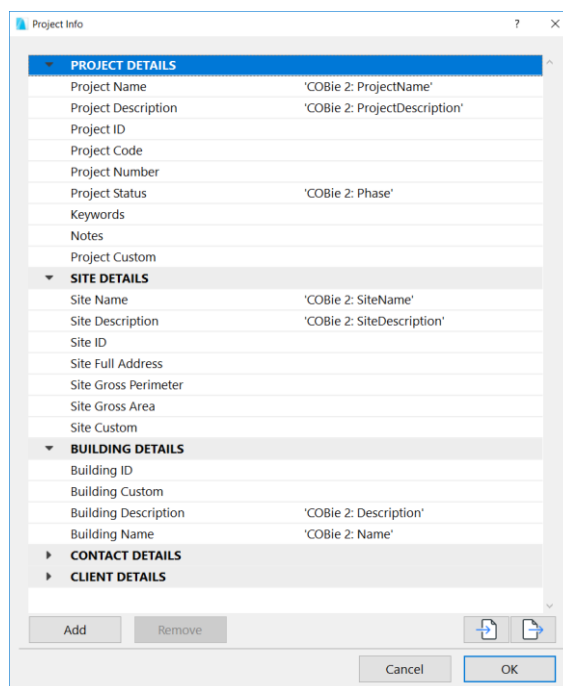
Project Info ? ×

PROJECT DETAILS

| | |
|---|---|
| Project Name | 'COBie 2: ProjectName' |
| Project Description | 'COBie 2: ProjectDescription' |
| Project ID | |
| Project Code | |
| Project Number | |
| Project Status | 'COBie 2: Phase' |
| Keywords | |
| Notes | |
| Project Custom | |

SITE DETAILS

| | |
|---|---|
| Site Name | 'COBie 2: SiteName' |
| Site Description | 'COBie 2: SiteDescription' |
| Site ID | |
| Site Full Address | |
| Site Gross Perimeter | |
| Site Gross Area | |
| Site Custom | |

BUILDING DETAILS

| | |
|---|---|
| Building ID | |
| Building Custom | |
| Building Description | 'COBie 2: Description' |
| Building Name | 'COBie 2: Name' |

CONTACT DETAILS

CLIENT DETAILS

Add Remove

Cancel OK